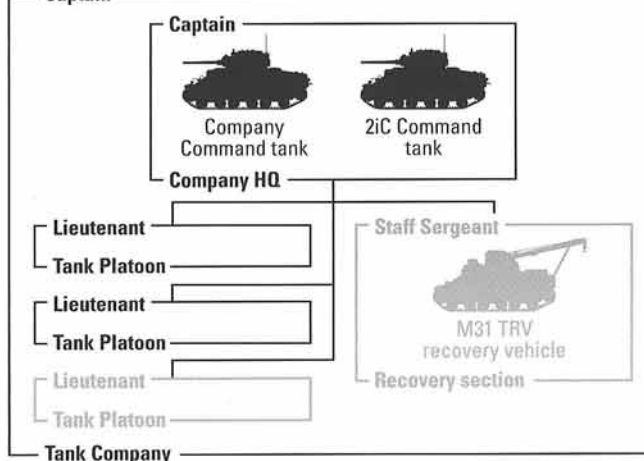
Captain

Captain

Company Command tank

2iC Command tank

Company HQ

Lieutenant

Tank Platoon

Lieutenant

Tank Platoon

Lieutenant

Tank Platoon

Staff Sergeant

M31 TRV recovery vehicle

Recovery section

Tank Company